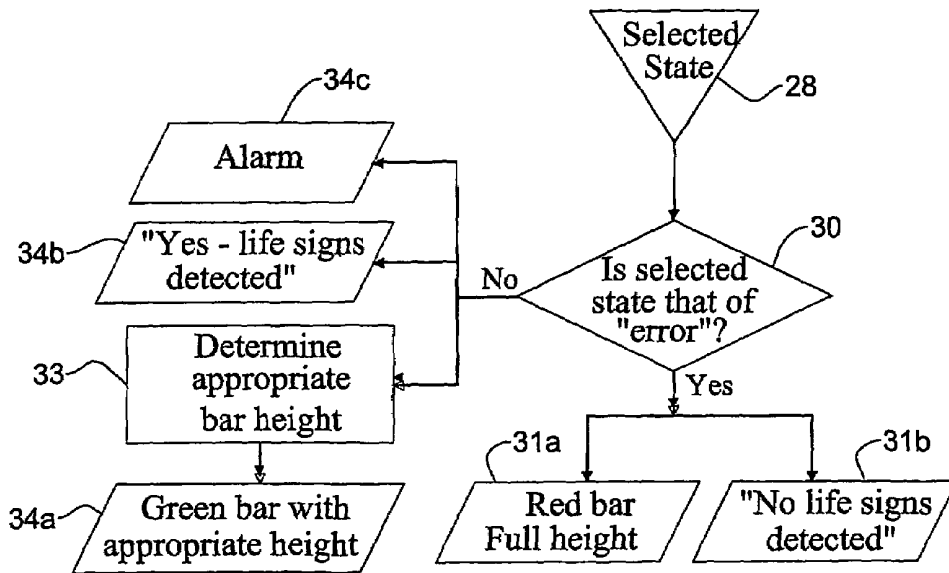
Selected State

28

34c

Alarm

34b

"Yes - life signs detected"

30

No

Is selected state that of "error"?

33

Determine appropriate bar height

Yes

31a

31b

34a

Green bar with appropriate height

Red bar Full height

"No life signs detected"